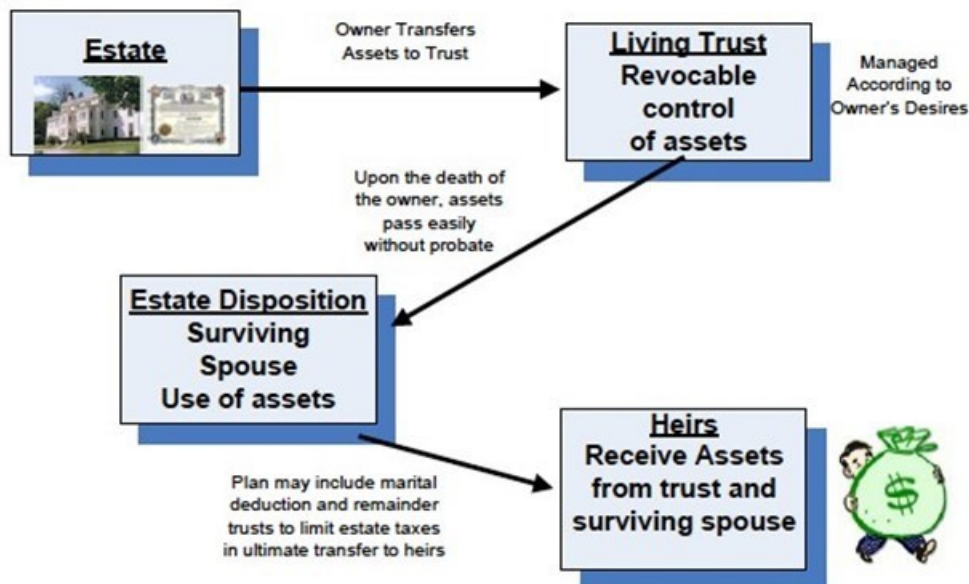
Estate

Owner Transfers Assets to Trust

Living Trust
Revocable control of assets

Managed According to Owner's Desires

Upon the death of the owner, assets pass easily without probate

Estate Disposition
Surviving Spouse Use of assets

Plan may include marital deduction and remainder trusts to limit estate taxes in ultimate transfer to heirs

Heirs
Receive Assets from trust and surviving spouse

$